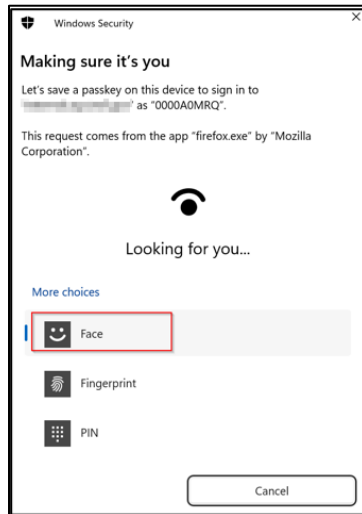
Windows Security

×

Making sure it's you

Let's save a passkey on this device to sign in to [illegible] as "0000A0MRQ".

This request comes from the app "firefox.exe" by "Mozilla Corporation".

Looking for you...

More choices

Face

Fingerprint

PIN

Cancel